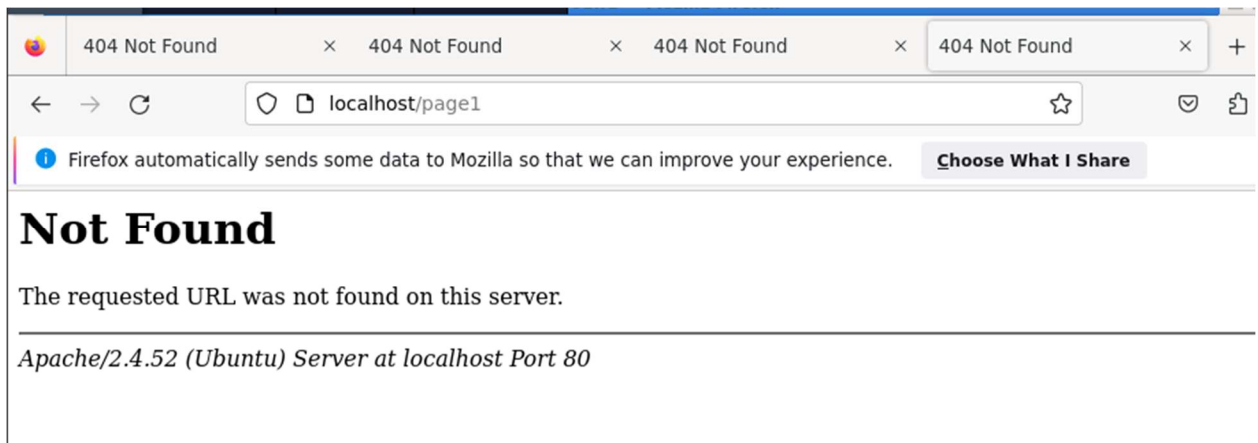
404 Not Found ×
404 Not Found ×
404 Not Found ×
404 Not Found ×
+

localhost/page1

Firefox automatically sends some data to Mozilla so that we can improve your experience.
Choose What I Share

# Not Found

The requested URL was not found on this server.

*Apache/2.4.52 (Ubuntu) Server at localhost Port 80*